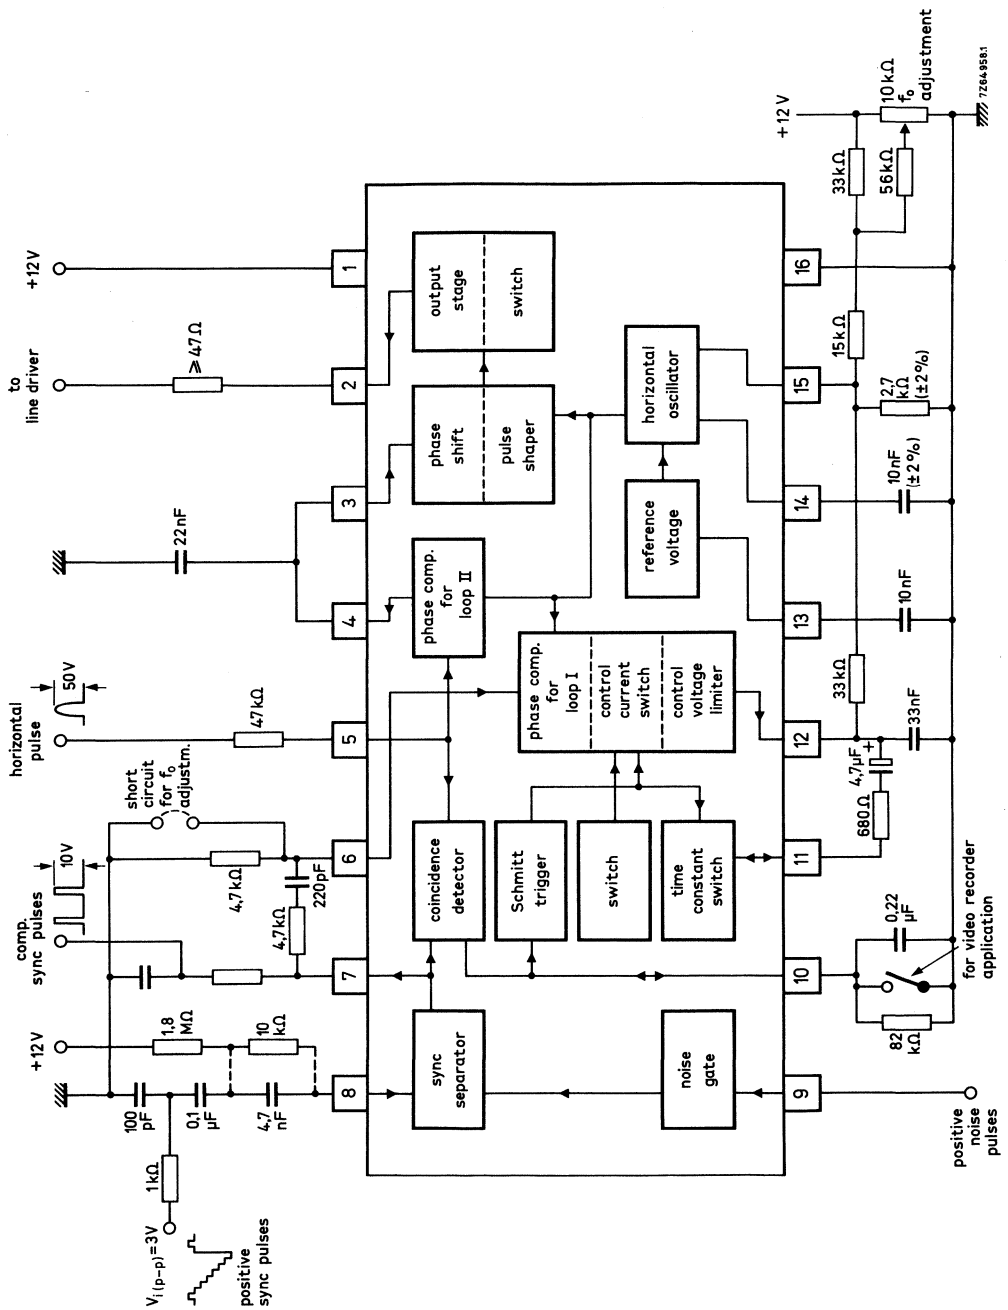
+12V
to line driver
$\geq 47\,\Omega$
22nF
horizontal pulse
50V
$47\,k\Omega$
short circuit for $f_o$ adjustm.
comp. sync pulses
10V
$4{,}7\,k\Omega$
220pF
$4{,}7\,k\Omega$
+12V
1,8 MΩ
10 kΩ
100 pF
0,1 µF
4,7 nF
1kΩ
$V_{i(p-p)}=3V$
positive sync pulses
1
2
3
4
5
6
7
8
9
10
11
12
13
14
15
16
output stage
switch
phase shift
pulse shaper
phase comp. for loop II
horizontal oscillator
reference voltage
phase comp. for loop I
control current switch
control voltage limiter
coincidence detector
Schmitt trigger
switch
time constant switch
sync separator
noise gate
positive noise pulses
82 kΩ
0,22 µF
for video recorder application
680Ω
4,7µF
33nF
33kΩ
10nF
10nF (±2%)
2,7 kΩ (±2%)
15kΩ
33kΩ
56kΩ
+12 V
10 kΩ $f_o$ adjustment
7Z64958.1